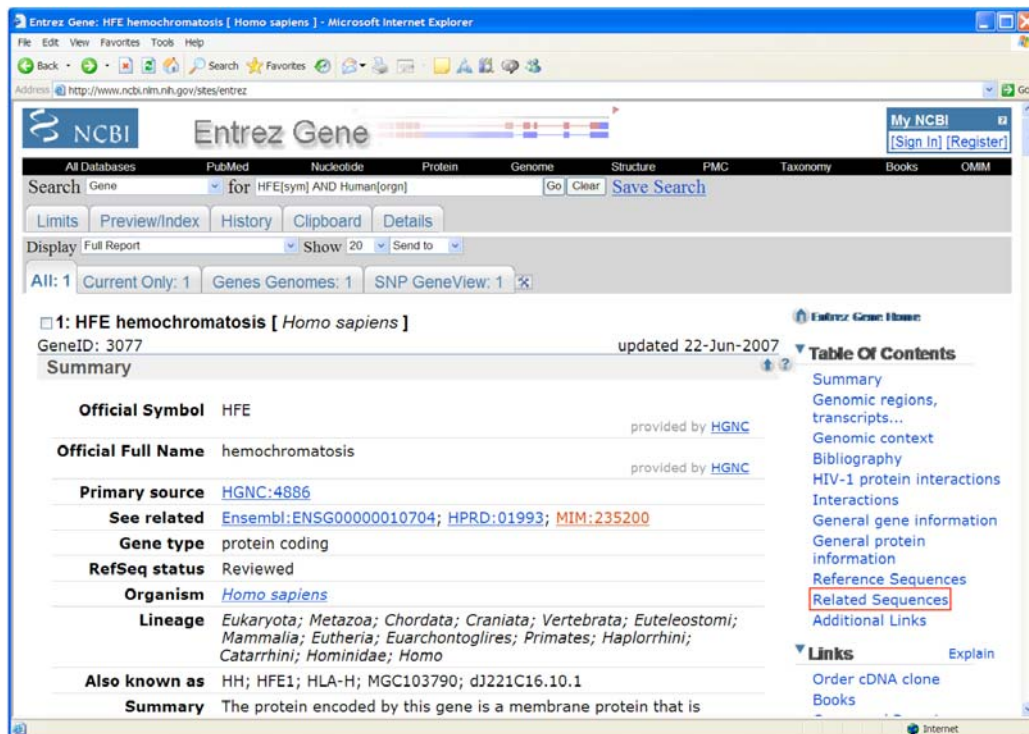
Entrez Gene: HFE hemochromatosis [ Homo sapiens ] - Microsoft Internet Explorer
File Edit View Favorites Tools Help
Back Search Favorites
Address http://www.ncbi.nlm.nih.gov/sites/entrez
Go

NCBI Entrez Gene
My NCBI
[Sign In] [Register]

All Databases PubMed Nucleotide Protein Genome Structure PMC Taxonomy Books OMIM
Search Gene for HFE[sym] AND Human[orgn] Go Clear Save Search
Limits Preview/Index History Clipboard Details
Display Full Report Show 20 Send to
All: 1 Current Only: 1 Genes Genomes: 1 SNP GeneView: 1

1: HFE hemochromatosis [ Homo sapiens ]
GeneID: 3077 updated 22-Jun-2007
Summary

| Official Symbol | HFE provided by HGNC |
|---|---|
| Official Full Name | hemochromatosis provided by HGNC |
| Primary source | HGNC:4886 |
| See related | Ensembl:ENSG00000010704; HPRD:01993; MIM:235200 |
| Gene type | protein coding |
| RefSeq status | Reviewed |
| Organism | Homo sapiens |
| Lineage | Eukaryota; Metazoa; Chordata; Craniata; Vertebrata; Euteleostomi; Mammalia; Eutheria; Euarchontoglires; Primates; Haplorrhini; Catarrhini; Hominidae; Homo |
| Also known as | HH; HFE1; HLA-H; MGC103790; dJ221C16.10.1 |
| Summary | The protein encoded by this gene is a membrane protein that is |

Entrez Gene Home
Table Of Contents
Summary
Genomic regions, transcripts...
Genomic context
Bibliography
HIV-1 protein interactions
Interactions
General gene information
General protein information
Reference Sequences
Related Sequences
Additional Links
Links Explain
Order cDNA clone
Books

Internet